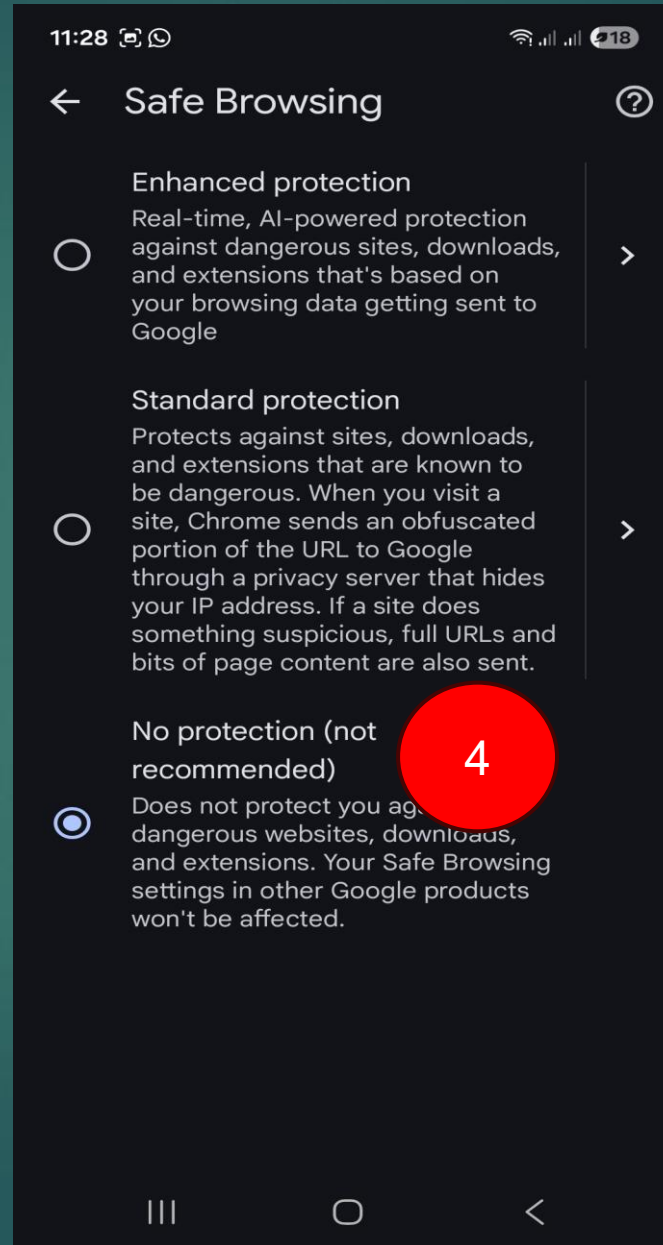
11:28 18

Safe Browsing

Enhanced protection
Real-time, AI-powered protection against dangerous sites, downloads, and extensions that's based on your browsing data getting sent to Google

Standard protection
Protects against sites, downloads, and extensions that are known to be dangerous. When you visit a site, Chrome sends an obfuscated portion of the URL to Google through a privacy server that hides your IP address. If a site does something suspicious, full URLs and bits of page content are also sent.

No protection (not recommended)
Does not protect you ag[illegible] dangerous websites, downloads, and extensions. Your Safe Browsing settings in other Google products won't be affected.

4